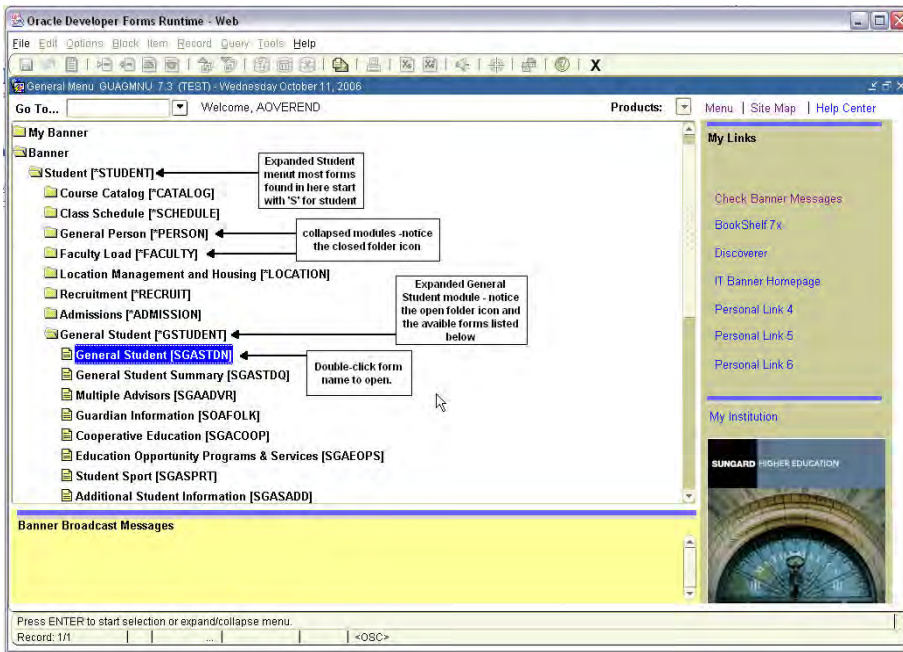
Oracle Developer Forms Runtime - Web

File Edit Options Block Item Record Query Tools Help

X

General Menu GUAGMNU 7.3 (TEST) - Wednesday October 11, 2006

Go To... Welcome, AOVEREND

Products: Menu | Site Map | Help Center

My Banner
Banner
Student [*STUDENT]
Course Catalog [*CATALOG]
Class Schedule [*SCHEDULE]
General Person [*PERSON]
Faculty Load [*FACULTY]
Location Management and Housing [*LOCATION]
Recruitment [*RECRUIT]
Admissions [*ADMISSION]
General Student [*GSTUDENT]
General Student [SGASTDN]
General Student Summary [SGASTDQ]
Multiple Advisors [SGAADVR]
Guardian Information [SOAFOLK]
Cooperative Education [SGACOOP]
Education Opportunity Programs & Services [SGAEOPS]
Student Sport [SGASPRT]
Additional Student Information [SGASADD]

Expanded Student menut most forms found in here start with 'S' for student

collapsed modules -notice the closed folder icon

Expanded General Student module - notice the open folder icon and the avaible forms listed below

Double-click form name to open.

My Links

Check Banner Messages
BookShelf 7x
Discoverer
IT Banner Homepage
Personal Link 4
Personal Link 5
Personal Link 6

My Institution

SUNGARD HIGHER EDUCATION

Banner Broadcast Messages

Press ENTER to start selection or expand/collapse menu.
Record: 1/1 ... <OSC>